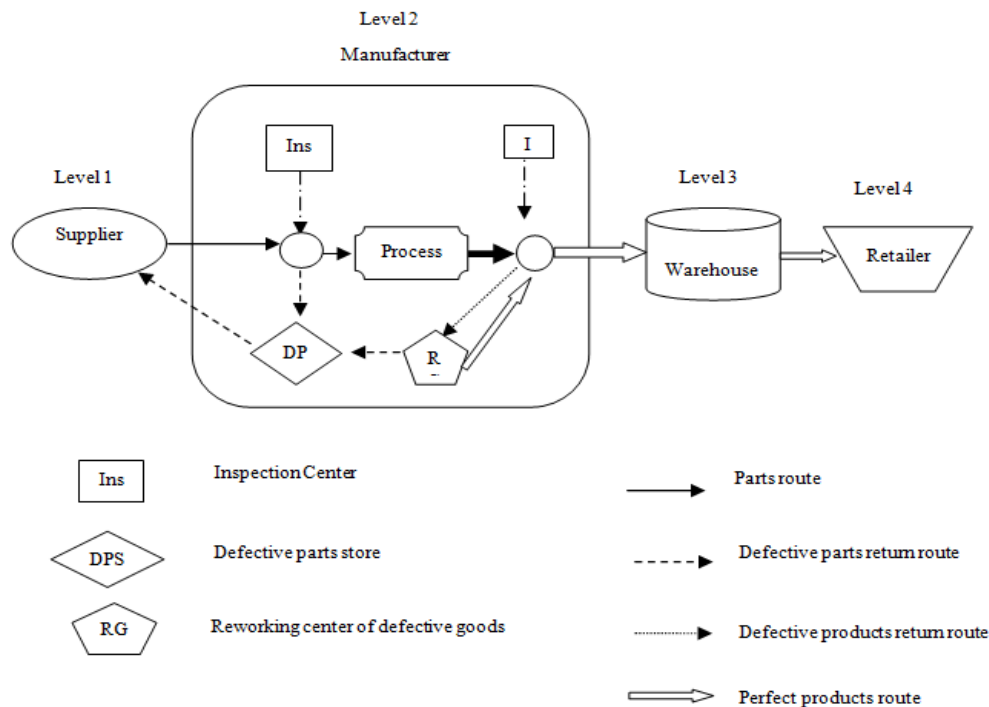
Level 2

Manufacturer

Ins

I

Level 1

Supplier

Process

Level 3

Warehouse

Level 4

Retailer

DP

R

Ins Inspection Center

DPS Defective parts store

RG Reworking center of defective goods

Parts route

Defective parts return route

Defective products return route

Perfect products route